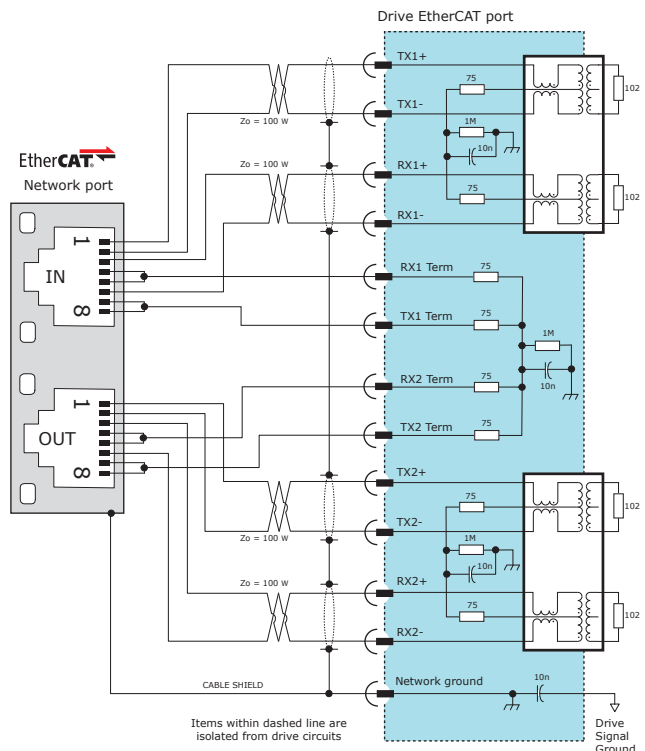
Drive EtherCAT port

EtherCAT
Network port

IN
1
8

OUT
1
8

TX1+
TX1-
RX1+
RX1-
75
75
1M
10n
102
102
Zo = 100 W
Zo = 100 W

RX1 Term
TX1 Term
RX2 Term
TX2 Term
75
75
75
75
1M
10n

TX2+
TX2-
RX2+
RX2-
75
75
1M
10n
102
102
Zo = 100 W
Zo = 100 W

CABLE SHIELD
Network ground
10n

Items within dashed line are isolated from drive circuits

Drive Signal Ground